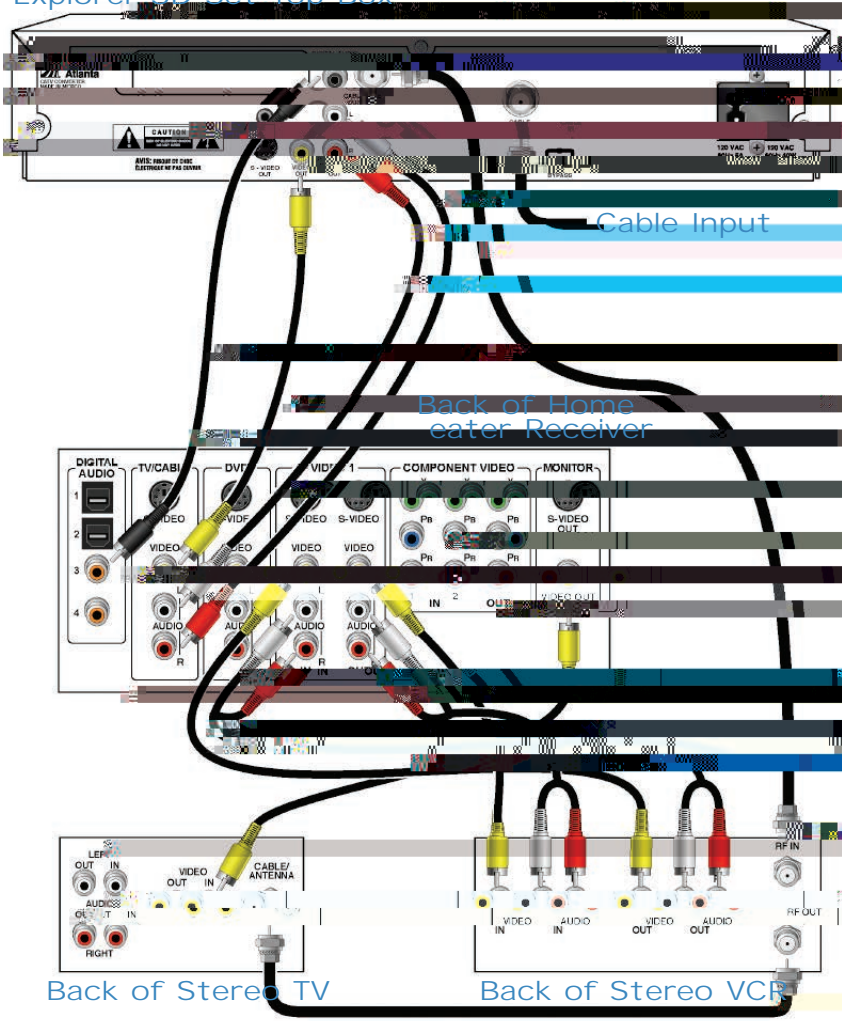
Explorer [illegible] Top Box

Atlanta

CAUTION

AVIS:

S-VIDEO OUT

VIDEO OUT

CABLE

BYPASS

120 VAC

120 VAC

Cable Input

Back of Home
eater Receiver

DIGITAL AUDIO

1

2

3

4

TV/CABL

VIDEO

VIDEO

AUDIO

R

DVD

VIDE

VIDEO

AUD

VIDEO 1

S-VIDEO

S-VIDEO

VIDEO

VIDEO

AUDIO

AUDIO

R

IN

OUT

COMPONENT VIDEO

PB

PB

PB

PR

PR

PR

IN

2

OUT

MONITOR

S-VIDEO OUT

VIDEO OUT

LEFT

OUT

IN

AUDIO

OUTPUT

IN

RIGHT

VIDEO

OUT

IN

CABLE/ ANTENNA

VIDEO IN

AUDIO IN

VIDEO OUT

AUDIO OUT

RF IN

RF OUT

Back of Stereo TV

Back of Stereo VCR